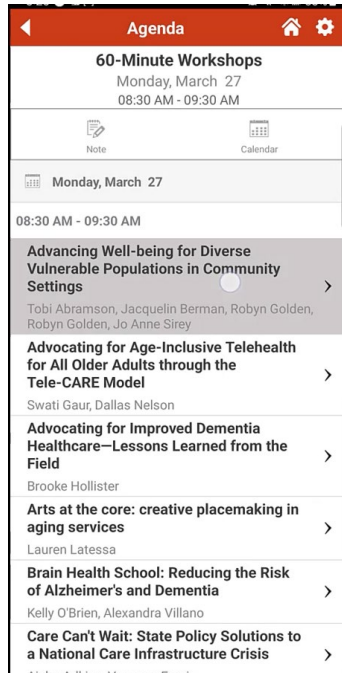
Agenda

60-Minute Workshops
Monday, March 27
08:30 AM - 09:30 AM

Note
Calendar

Monday, March 27

08:30 AM - 09:30 AM

Advancing Well-being for Diverse Vulnerable Populations in Community Settings
Tobi Abramson, Jacquelin Berman, Robyn Golden, Robyn Golden, Jo Anne Sirey

Advocating for Age-Inclusive Telehealth for All Older Adults through the Tele-CARE Model
Swati Gaur, Dallas Nelson

Advocating for Improved Dementia Healthcare—Lessons Learned from the Field
Brooke Hollister

Arts at the core: creative placemaking in aging services
Lauren Latessa

Brain Health School: Reducing the Risk of Alzheimer's and Dementia
Kelly O'Brien, Alexandra Villano

Care Can't Wait: State Policy Solutions to a National Care Infrastructure Crisis
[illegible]